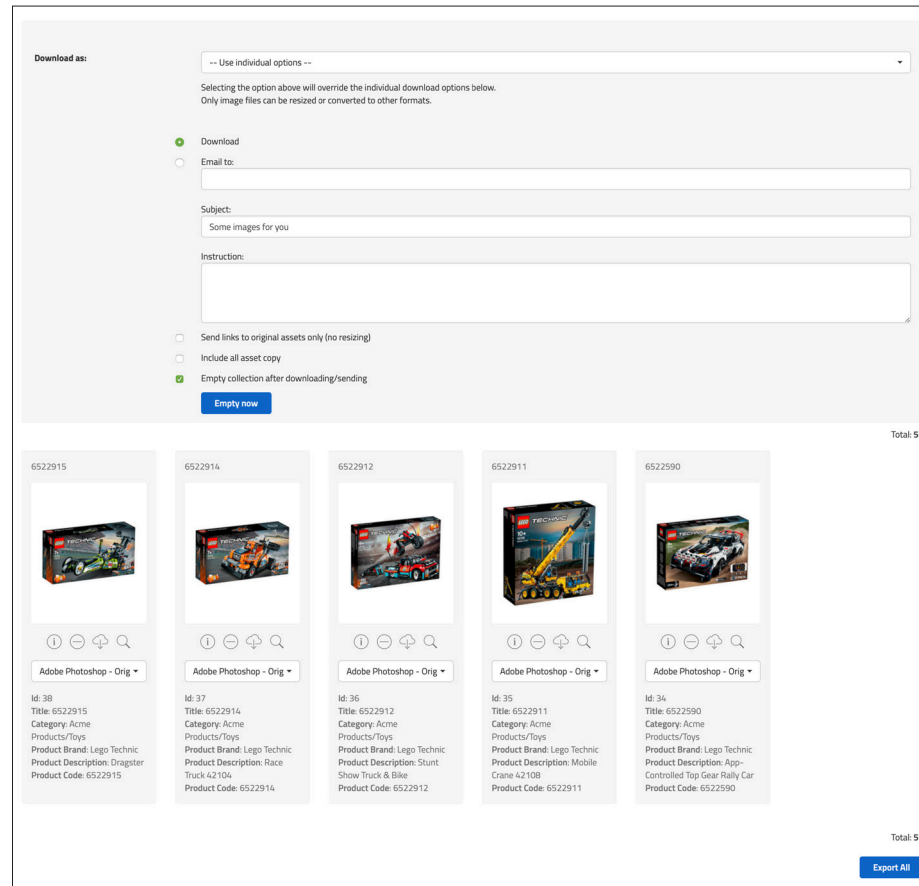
Download as:

-- Use individual options --

Selecting the option above will override the individual download options below.
Only image files can be resized or converted to other formats.

Download

Email to:

Subject:

Some images for you

Instruction:

Send links to original assets only (no resizing)

Include all asset copy

Empty collection after downloading/sending

Empty now

Total: 5

6522915

Adobe Photoshop - Orig

Id: 38
Title: 6522915
Category: Acme Products/Toys
Product Brand: Lego Technic
Product Description: Dragster
Product Code: 6522915

6522914

Adobe Photoshop - Orig

Id: 37
Title: 6522914
Category: Acme Products/Toys
Product Brand: Lego Technic
Product Description: Race Truck 42104
Product Code: 6522914

6522912

Adobe Photoshop - Orig

Id: 36
Title: 6522912
Category: Acme Products/Toys
Product Brand: Lego Technic
Product Description: Stunt Show Truck & Bike
Product Code: 6522912

6522911

Adobe Photoshop - Orig

Id: 35
Title: 6522911
Category: Acme Products/Toys
Product Brand: Lego Technic
Product Description: Mobile Crane 42108
Product Code: 6522911

6522590

Adobe Photoshop - Orig

Id: 34
Title: 6522590
Category: Acme Products/Toys
Product Brand: Lego Technic
Product Description: App-Controlled Top Gear Rally Car
Product Code: 6522590

Total: 5

Export All